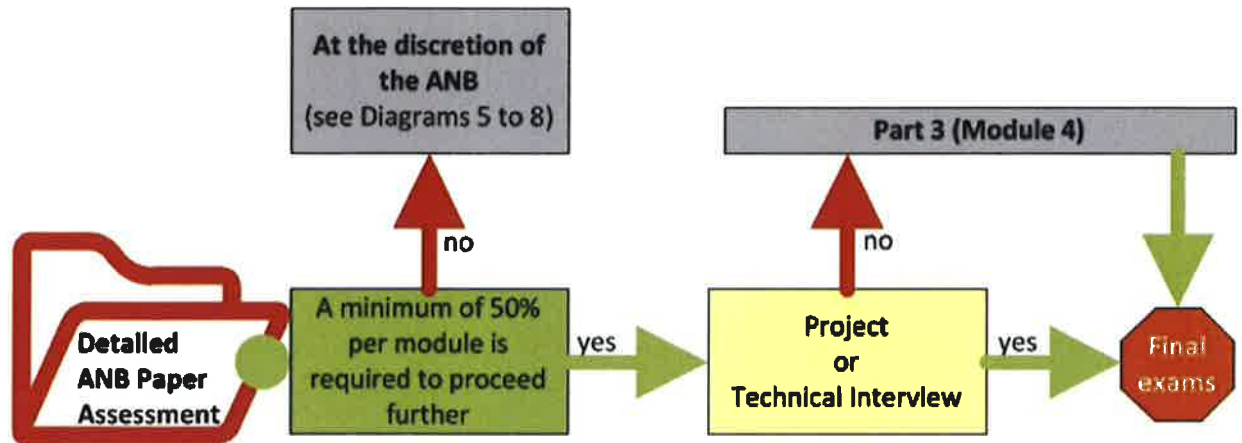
At the discretion of the ANB
(see Diagrams 5 to 8)

Part 3 (Module 4)

no

no

Detailed ANB Paper Assessment

A minimum of 50% per module is required to proceed further

yes

Project
or
Technical Interview

yes

Final exams